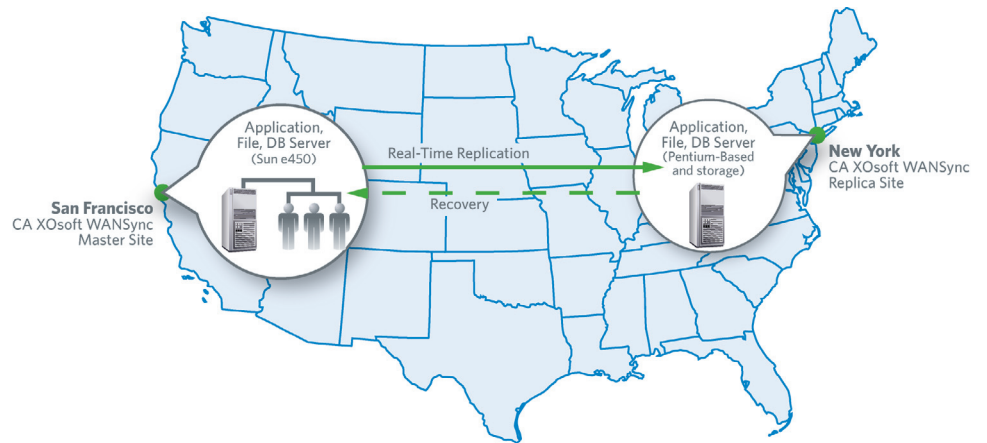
Application, File, DB Server (Sun e450)

Real-Time Replication

Recovery

Application, File, DB Server (Pentium-Based and storage)

San Francisco
CA XOsoft WANSync
Master Site

New York
CA XOsoft WANSync
Replica Site